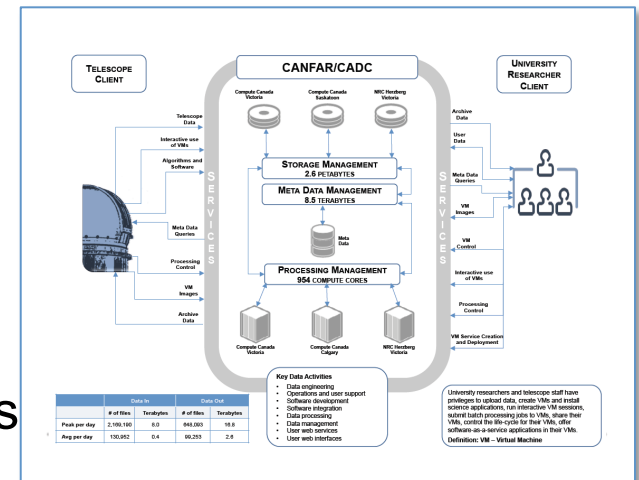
TELESCOPE CLIENT

CANFAR/CADC

UNIVERSITY RESEARCHER CLIENT

Compute Canada Victoria

Compute Canada Saskatoon

NRC Herzberg Victoria

Telescope Data

Interactive use of VMs

Algorithms and Software

Meta Data Queries

Processing Control

VM Images

Archive Data

SERVICES

STORAGE MANAGEMENT
2.6 PETABYTES

META DATA MANAGEMENT
8.5 TERABYTES

Meta Data

PROCESSING MANAGEMENT
954 COMPUTE CORES

SERVICES

Archive Data

User Data

Meta Data Queries

VM Images

VM Control

Interactive use of VMs

Processing Control

VM Service Creation and Deployment

Compute Canada Victoria

Compute Canada Calgary

NRC Herzberg Victoria

| | Data In | | Data Out | |
|---|---|---|---|---|
| | # of files | Terabytes | # of files | Terabytes |
| Peak per day | 2,189,190 | 8.0 | 848,093 | 18.6 |
| Avg per day | 130,952 | 0.4 | 99,253 | 2.6 |

Key Data Activities
• Data engineering
• Operations and user support
• Software development
• Software integration
• Data processing
• Data management
• User web services
• User web interfaces

University researchers and telescope staff have privileges to upload data, create VMs and install science applications, run interactive VM sessions, submit batch processing jobs to VMs, share their VMs, control the life-cycle for their VMs, offer software-as-a-service applications in their VMs.
Definition: VM – Virtual Machine

S